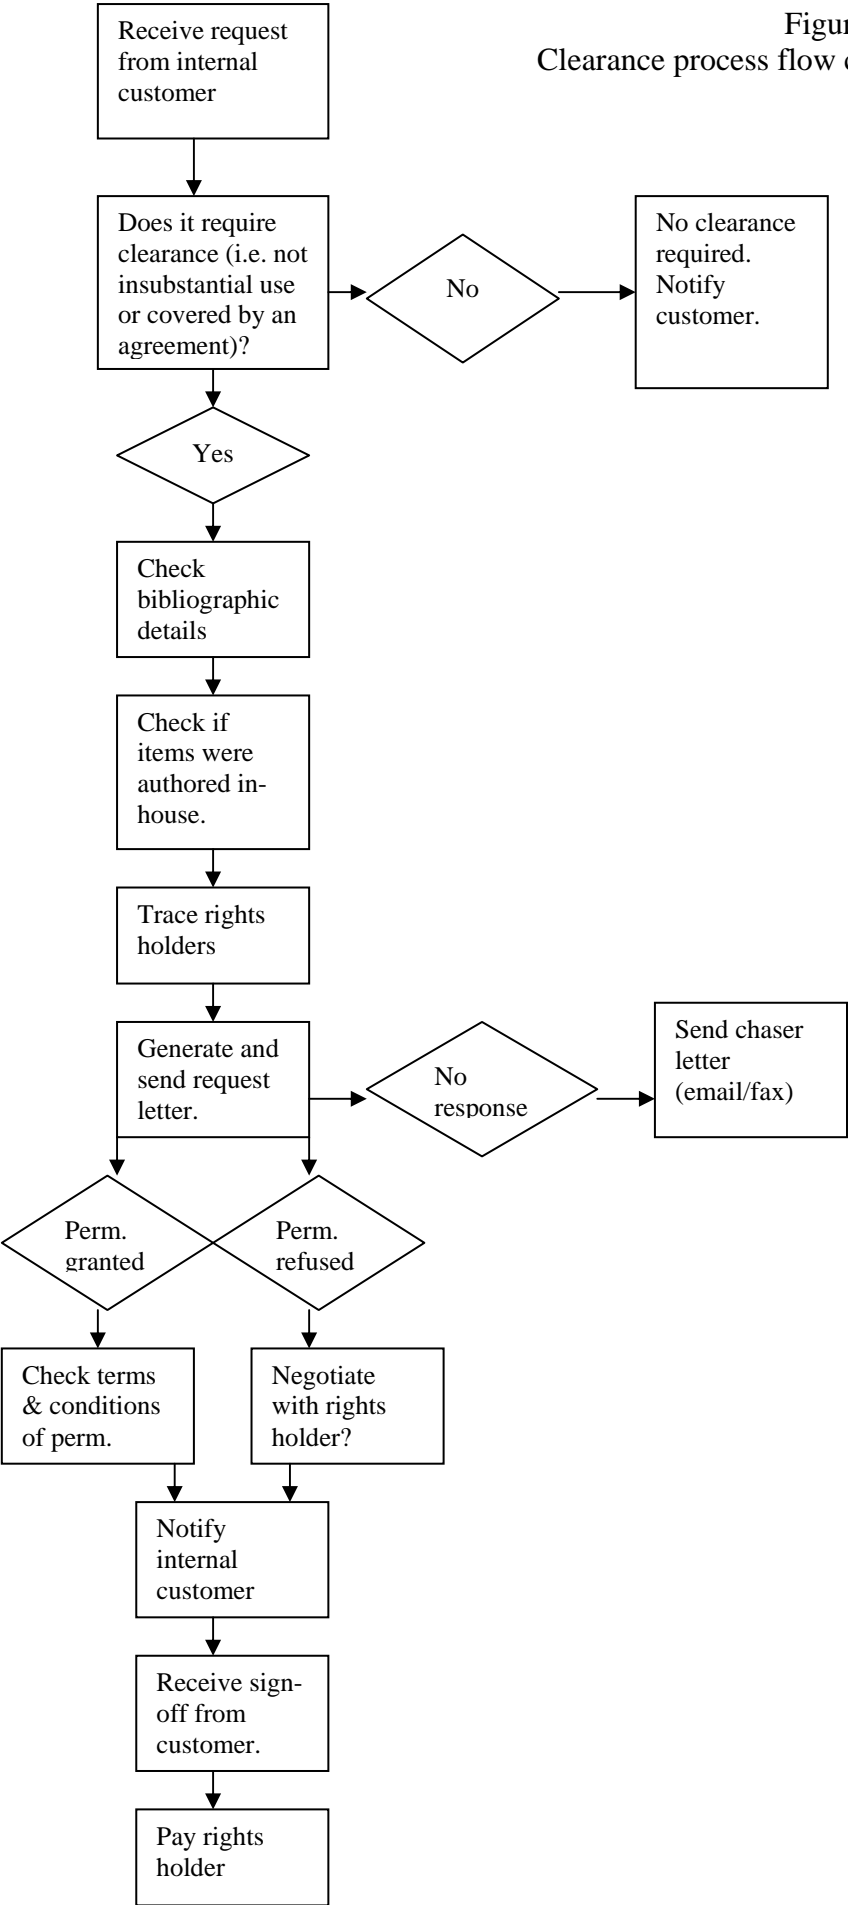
Figur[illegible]
Clearance process flow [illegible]

Receive request from internal customer

Does it require clearance (i.e. not insubstantial use or covered by an agreement)?

No

No clearance required. Notify customer.

Yes

Check bibliographic details

Check if items were authored inhouse.

Trace rights holders

Generate and send request letter.

No response

Send chaser letter (email/fax)

Perm. granted

Perm. refused

Check terms & conditions of perm.

Negotiate with rights holder?

Notify internal customer

Receive signoff from customer.

Pay rights holder